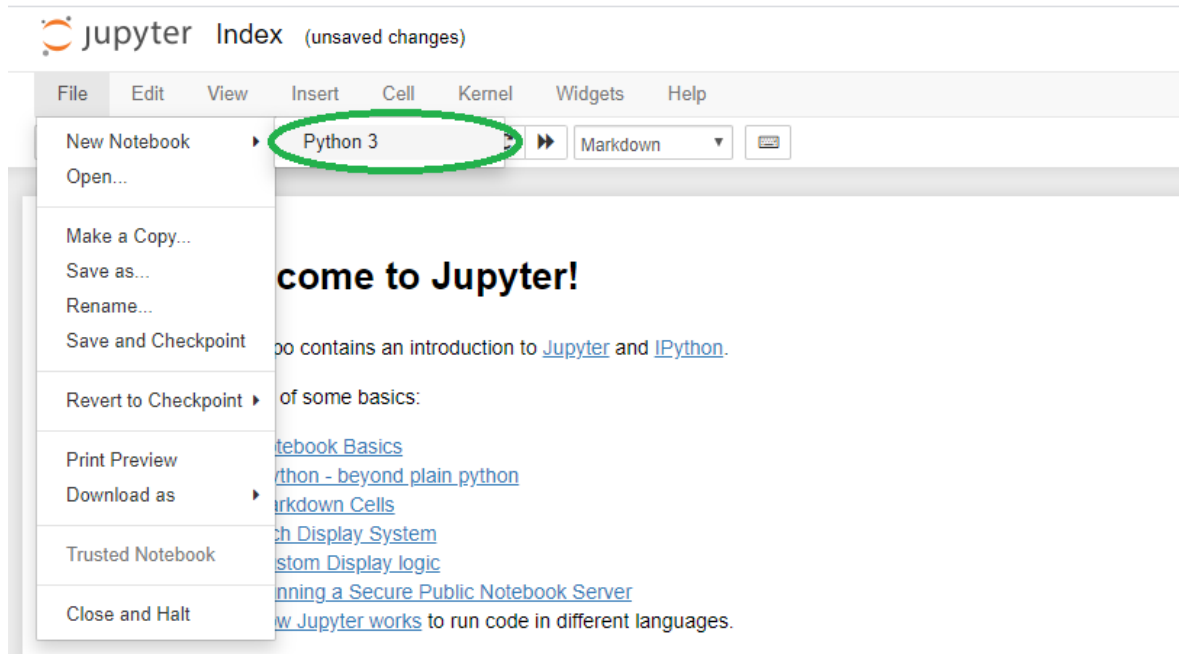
jupyter Index (unsaved changes)

File Edit View Insert Cell Kernel Widgets Help

New Notebook
Open...

Python 3

Markdown

Make a Copy...
Save as...
Rename...
Save and Checkpoint

Revert to Checkpoint

Print Preview
Download as

Trusted Notebook

Close and Halt

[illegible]come to Jupyter!

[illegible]po contains an introduction to Jupyter and IPython.

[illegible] of some basics:

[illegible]tebook Basics
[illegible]ython - beyond plain python
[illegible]arkdown Cells
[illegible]ch Display System
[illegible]stom Display logic
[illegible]nning a Secure Public Notebook Server
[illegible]w Jupyter works to run code in different languages.